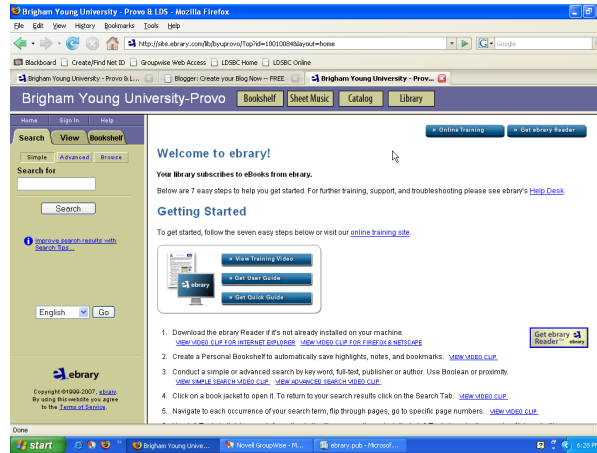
Brigham Young University - Provo & LDS - Mozilla Firefox

File Edit View History Bookmarks Tools Help

http://site.ebrary.com/lib/byuprovo/Top?id=10010084&layout=home

Google

Blackboard Create/Find Net ID Groupwise Web Access LDSBC Home LDSBC Online

Brigham Young University - Provo & L... | Blogger: Create your Blog Now -- FREE | Brigham Young University - Prov...

Brigham Young University-Provo Bookshelf Sheet Music Catalog Library

Home Sign In Help

Search View Bookshelf

Simple Advanced Browse

Search for

Search

Improve search results with Search Tips...

English Go

ebrary

Copyright ©1999-2007, ebrary. By using this website you agree to the Terms of Service.

» Online Training » Get ebrary Reader

Welcome to ebrary!

Your library subscribes to eBooks from ebrary.

Below are 7 easy steps to help you get started. For further training, support, and troubleshooting please see ebrary's Help Desk

Getting Started

To get started, follow the seven easy steps below or visit our online training site.

ebrary

» View Training Video
» Get User Guide
» Get Quick Guide

Get ebrary Reader

1. Download the ebrary Reader if it's not already installed on your machine.
VIEW VIDEO CLIP FOR INTERNET EXPLORER VIEW VIDEO CLIP FOR FIREFOX & NETSCAPE

2. Create a Personal Bookshelf to automatically save highlights, notes, and bookmarks. VIEW VIDEO CLIP

3. Conduct a simple or advanced search by key word, full-text, publisher or author. Use Boolean or proximity.
VIEW SIMPLE SEARCH VIDEO CLIP VIEW ADVANCED SEARCH VIDEO CLIP

4. Click on a book jacket to open it. To return to your search results click on the Search Tab. VIEW VIDEO CLIP

5. Navigate to each occurrence of your search term, flip through pages, go to specific page numbers. VIEW VIDEO CLIP

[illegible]

Done

start Brigham Young Unive... Novell GroupWise - Mi... ebrary.pub - Microsof... 6:28 PM